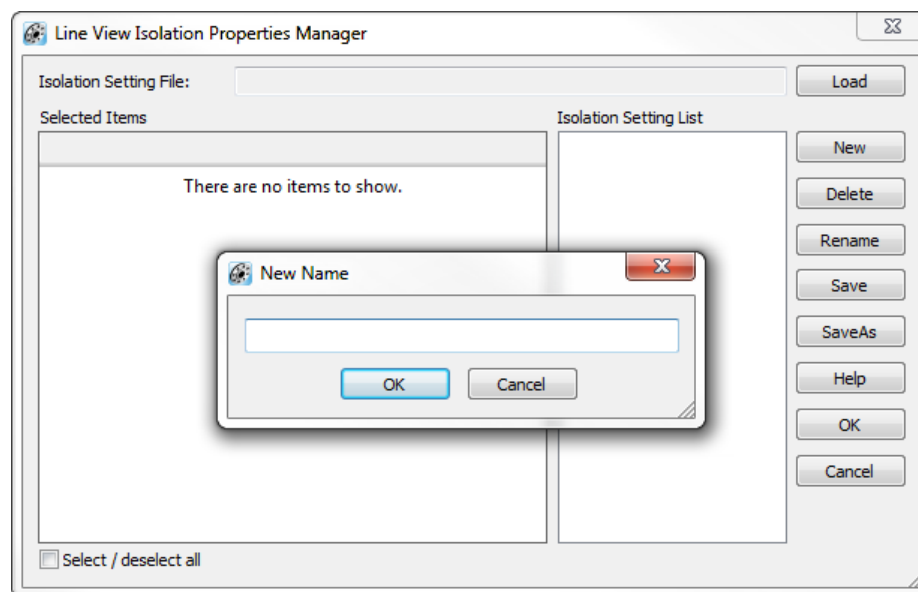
Line View Isolation Properties Manager

Isolation Setting File:

Load

Selected Items

Isolation Setting List

There are no items to show.

New

Delete

Rename

Save

SaveAs

Help

OK

Cancel

New Name

OK

Cancel

Select / deselect all